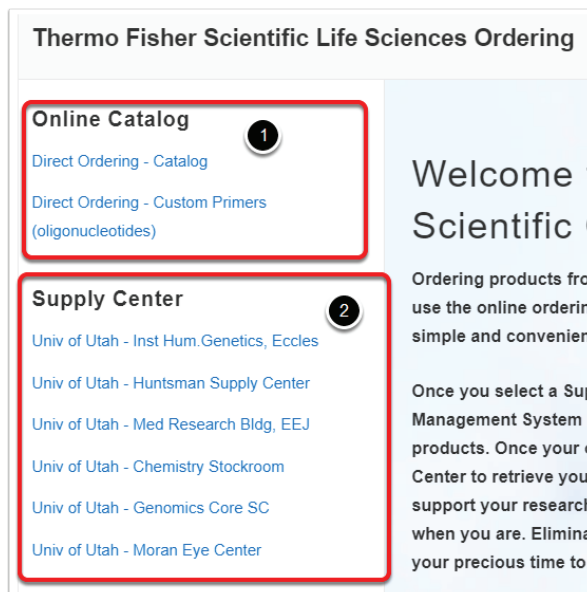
Thermo Fisher Scientific Life Sciences Ordering

Online Catalog

1

Direct Ordering - Catalog

Direct Ordering - Custom Primers (oligonucleotides)

Supply Center

2

Univ of Utah - Inst Hum.Genetics, Eccles

Univ of Utah - Huntsman Supply Center

Univ of Utah - Med Research Bldg, EEJ

Univ of Utah - Chemistry Stockroom

Univ of Utah - Genomics Core SC

Univ of Utah - Moran Eye Center

Welcome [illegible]
Scientific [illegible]

Ordering products fro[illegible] use the online orderin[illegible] simple and convenie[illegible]

Once you select a Sup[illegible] Management System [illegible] products. Once your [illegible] Center to retrieve you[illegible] support your researc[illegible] when you are. Elimina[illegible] your precious time to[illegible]